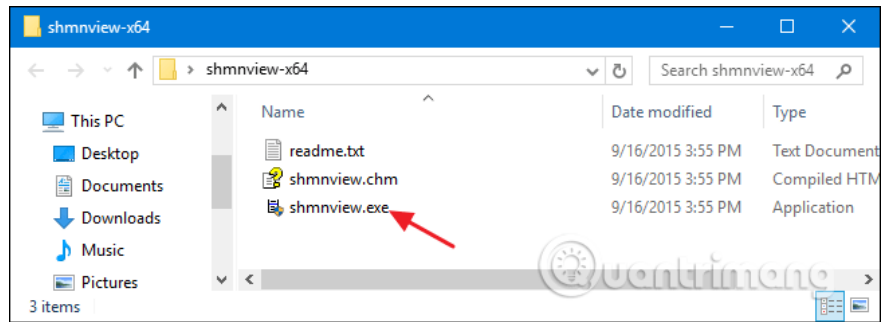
shmnview-x64

shmnview-x64

Search shmnview-x64

This PC
Desktop
Documents
Downloads
Music
Pictures

| Name | Date modified | Type |
|---|---|---|
| readme.txt | 9/16/2015 3:55 PM | Text Document |
| shmnview.chm | 9/16/2015 3:55 PM | Compiled HTM |
| shmnview.exe | 9/16/2015 3:55 PM | Application |

3 items

uantrimang